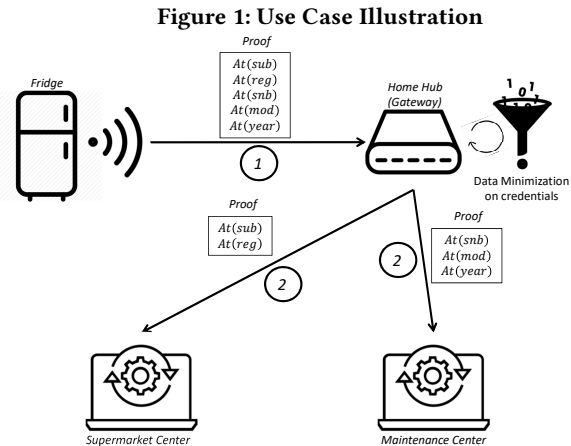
Figure 1: Use Case Illustration

Fridge

Proof

$At(sub)$
$At(reg)$
$At(snb)$
$At(mod)$
$At(year)$

1

Home Hub (Gateway)

1 0 1

Data Minimization on credentials

Proof

$At(sub)$
$At(reg)$

2

2

Proof

$At(snb)$
$At(mod)$
$At(year)$

Supermarket Center

Maintenance Center